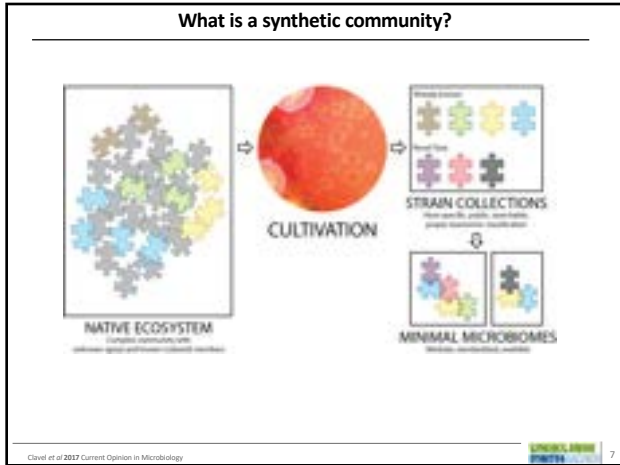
What is a synthetic community?

NATIVE ECOSYSTEM
Complex community with unknown space and known cultured members

CULTIVATION

STRAIN COLLECTIONS
Host-specific, public, searchable, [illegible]

MINIMAL MICROBIOMES
Modular, standardized, available

Clavel et al 2017 Current Opinion in Microbiology

7